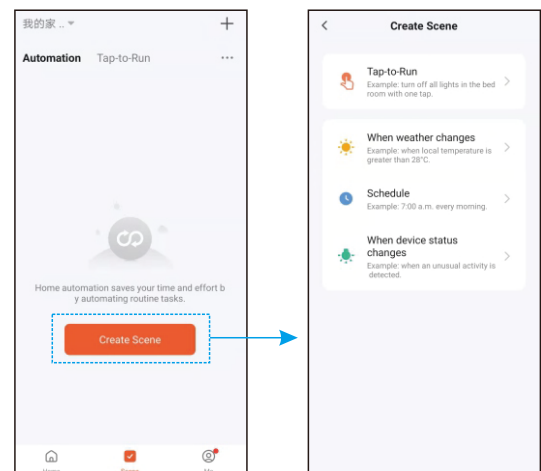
我的家 .. ▾

+

Automation Tap-to-Run ···

Home automation saves your time and effort b y automating routine tasks.

Create Scene

Home Scene Me

<

Create Scene

Tap-to-Run
Example: turn off all lights in the bed room with one tap.

When weather changes
Example: when local temperature is greater than 28°C.

Schedule
Example: 7:00 a.m. every morning.

When device status changes
Example: when an unusual activity is detected.